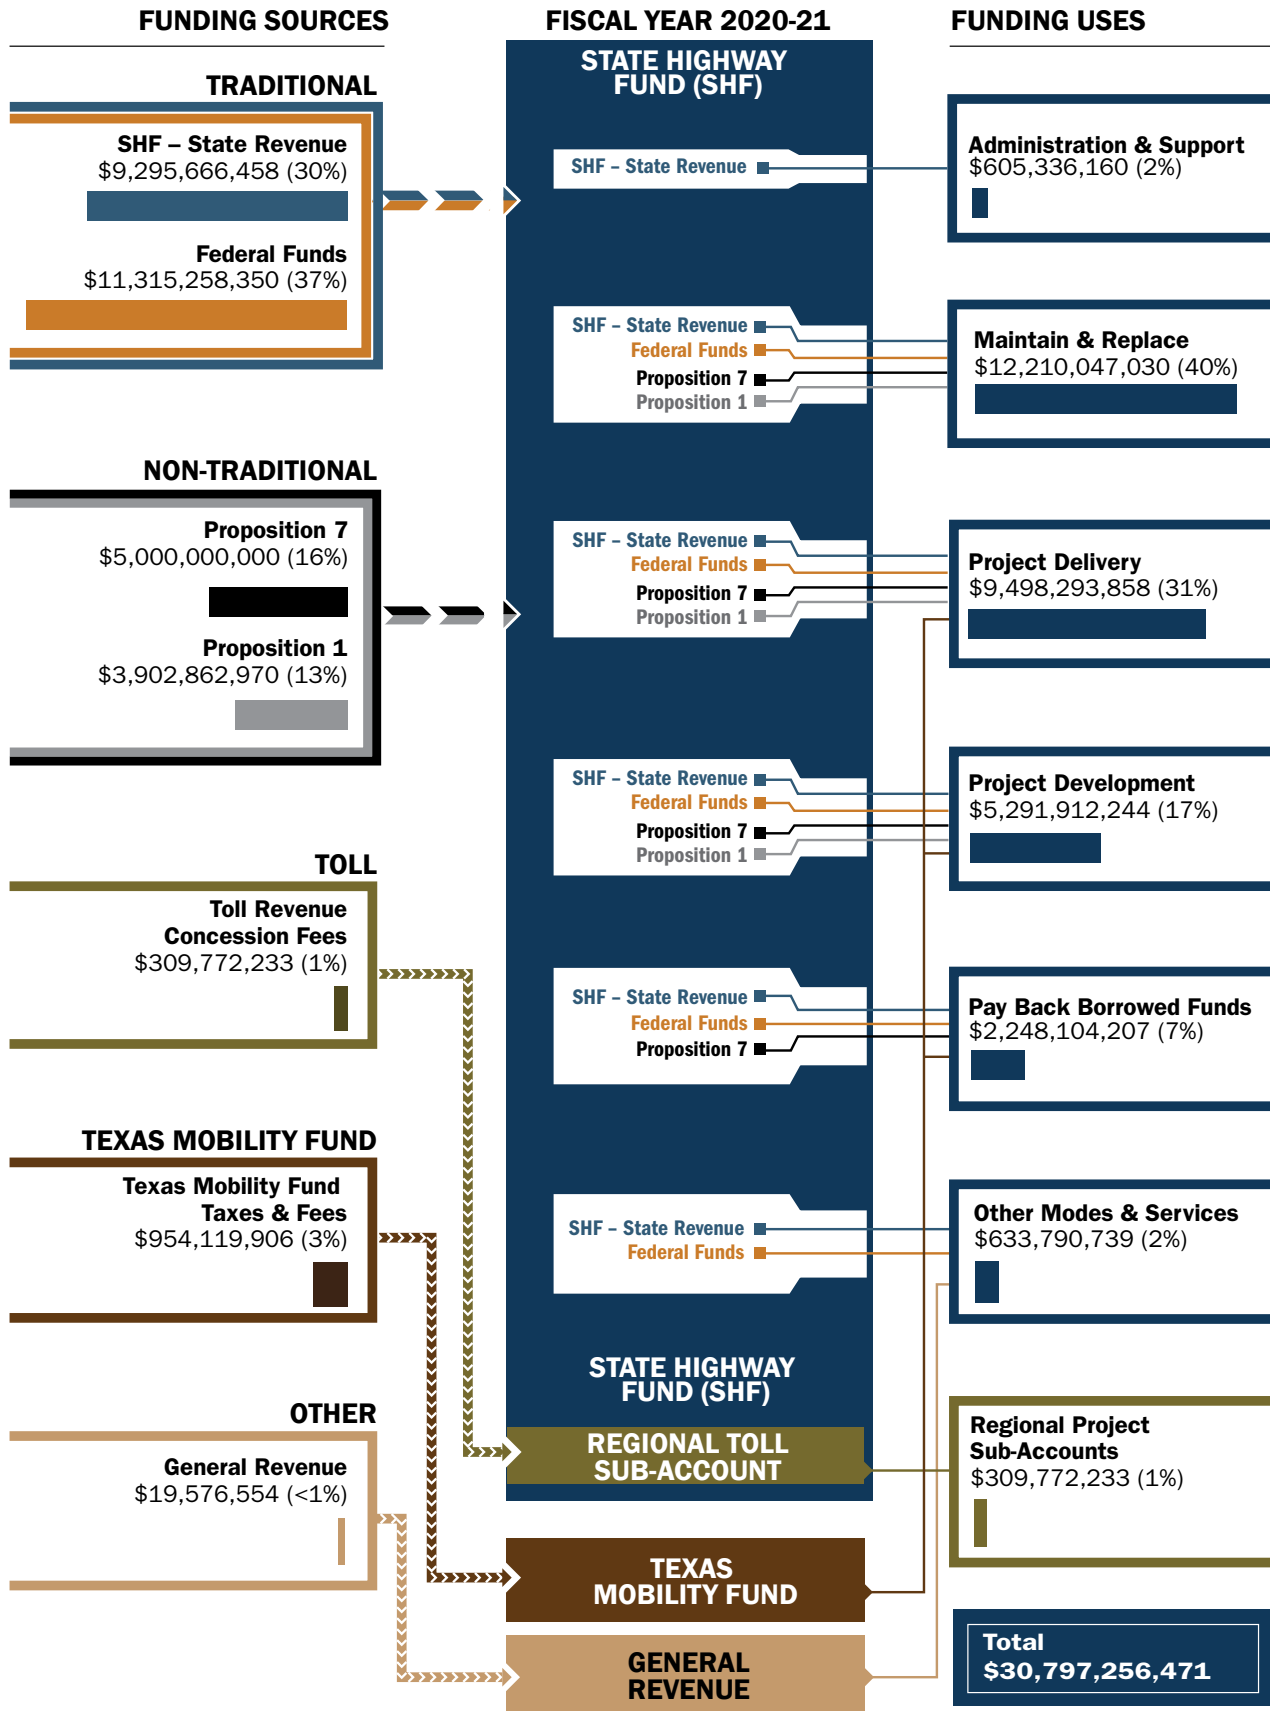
FUNDING SOURCES

FISCAL YEAR 2020-21

FUNDING USES

TRADITIONAL

SHF – State Revenue
$9,295,666,458 (30%)

Federal Funds
$11,315,258,350 (37%)

NON-TRADITIONAL

Proposition 7
$5,000,000,000 (16%)

Proposition 1
$3,902,862,970 (13%)

TOLL

Toll Revenue
Concession Fees
$309,772,233 (1%)

TEXAS MOBILITY FUND

Texas Mobility Fund
Taxes & Fees
$954,119,906 (3%)

OTHER

General Revenue
$19,576,554 (<1%)

STATE HIGHWAY FUND (SHF)

SHF – State Revenue

SHF – State Revenue
Federal Funds
Proposition 7
Proposition 1

SHF – State Revenue
Federal Funds
Proposition 7
Proposition 1

SHF – State Revenue
Federal Funds
Proposition 7
Proposition 1

SHF – State Revenue
Federal Funds
Proposition 7

SHF – State Revenue
Federal Funds

STATE HIGHWAY FUND (SHF)

REGIONAL TOLL SUB-ACCOUNT

TEXAS MOBILITY FUND

GENERAL REVENUE

Administration & Support
$605,336,160 (2%)

Maintain & Replace
$12,210,047,030 (40%)

Project Delivery
$9,498,293,858 (31%)

Project Development
$5,291,912,244 (17%)

Pay Back Borrowed Funds
$2,248,104,207 (7%)

Other Modes & Services
$633,790,739 (2%)

Regional Project Sub-Accounts
$309,772,233 (1%)

Total
$30,797,256,471